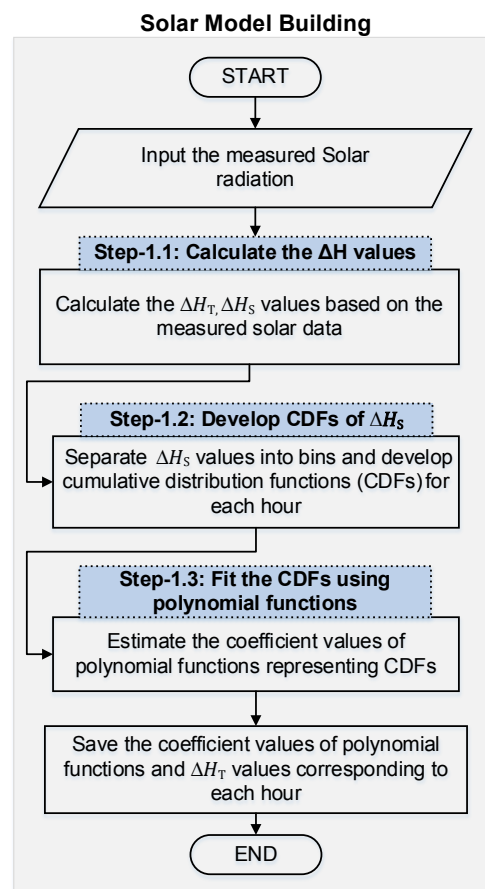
Solar Model Building

START

Input the measured Solar radiation

Step-1.1: Calculate the ΔH values

Calculate the $\Delta H_{T,} \Delta H_S$ values based on the measured solar data

Step-1.2: Develop CDFs of $\Delta H_S$

Separate $\Delta H_S$ values into bins and develop cumulative distribution functions (CDFs) for each hour

Step-1.3: Fit the CDFs using polynomial functions

Estimate the coefficient values of polynomial functions representing CDFs

Save the coefficient values of polynomial functions and $\Delta H_T$ values corresponding to each hour

END